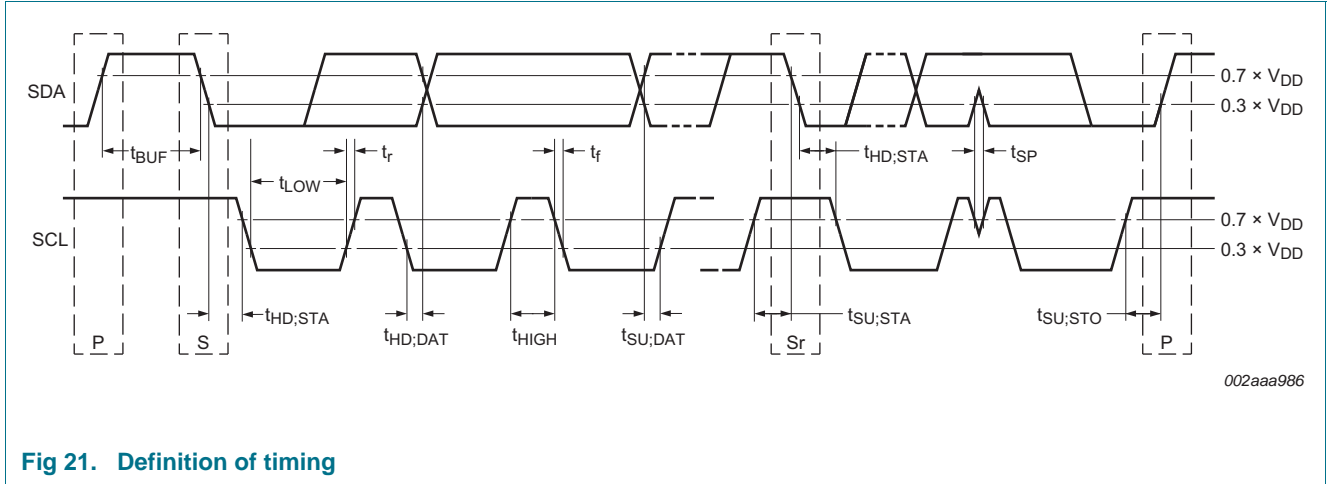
SDA

$0.7 \times V_{DD}$

$0.3 \times V_{DD}$

$t_{BUF}$

$t_r$

$t_f$

$t_{HD;STA}$

$t_{SP}$

$t_{LOW}$

SCL

$0.7 \times V_{DD}$

$0.3 \times V_{DD}$

$t_{HD;STA}$

$t_{HD;DAT}$

$t_{HIGH}$

$t_{SU;DAT}$

$t_{SU;STA}$

$t_{SU;STO}$

P

S

Sr

P

002aaa986

Fig 21. Definition of timing